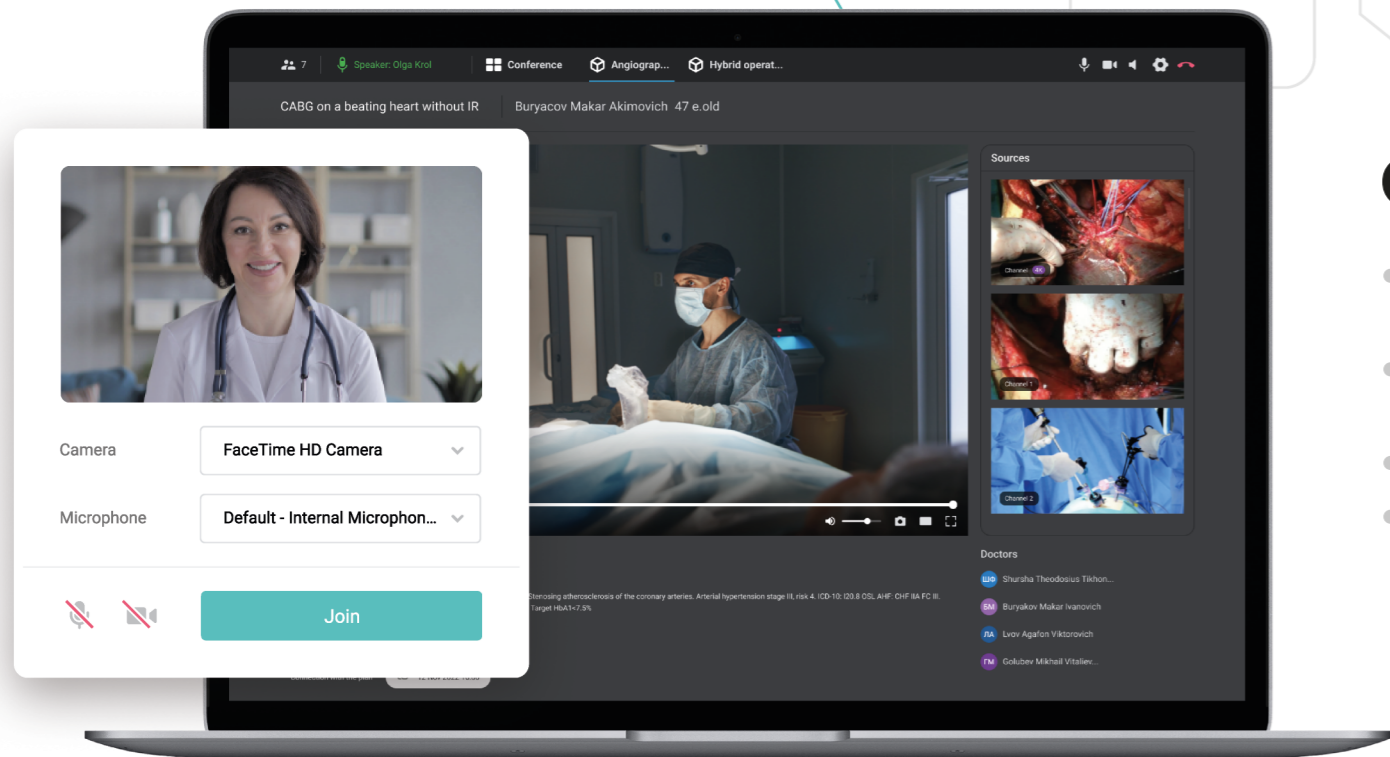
7 Speaker: Olga Krol Conference Angiograp... Hybrid operat...

CABG on a beating heart without IR Buryacov Makar Akimovich 47 e.old

Sources

Channel 4K

Channel 1

Channel 2

Camera FaceTime HD Camera

Microphone Default - Internal Microphon...

Join

Stenosing atherosclerosis of the coronary arteries. Arterial hypertension stage III, risk 4. ICD-10: I20.8 OSL AHF: CHF IIA FC III. Target HbA1<7.5%

Doctors

ШБ Shursha Theodosius Tikhon...

БМ Buryakov Makar Ivanovich

ЛА Lvov Agafon Viktorovich

ГМ Golubev Mikhail Vitaliev...

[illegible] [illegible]